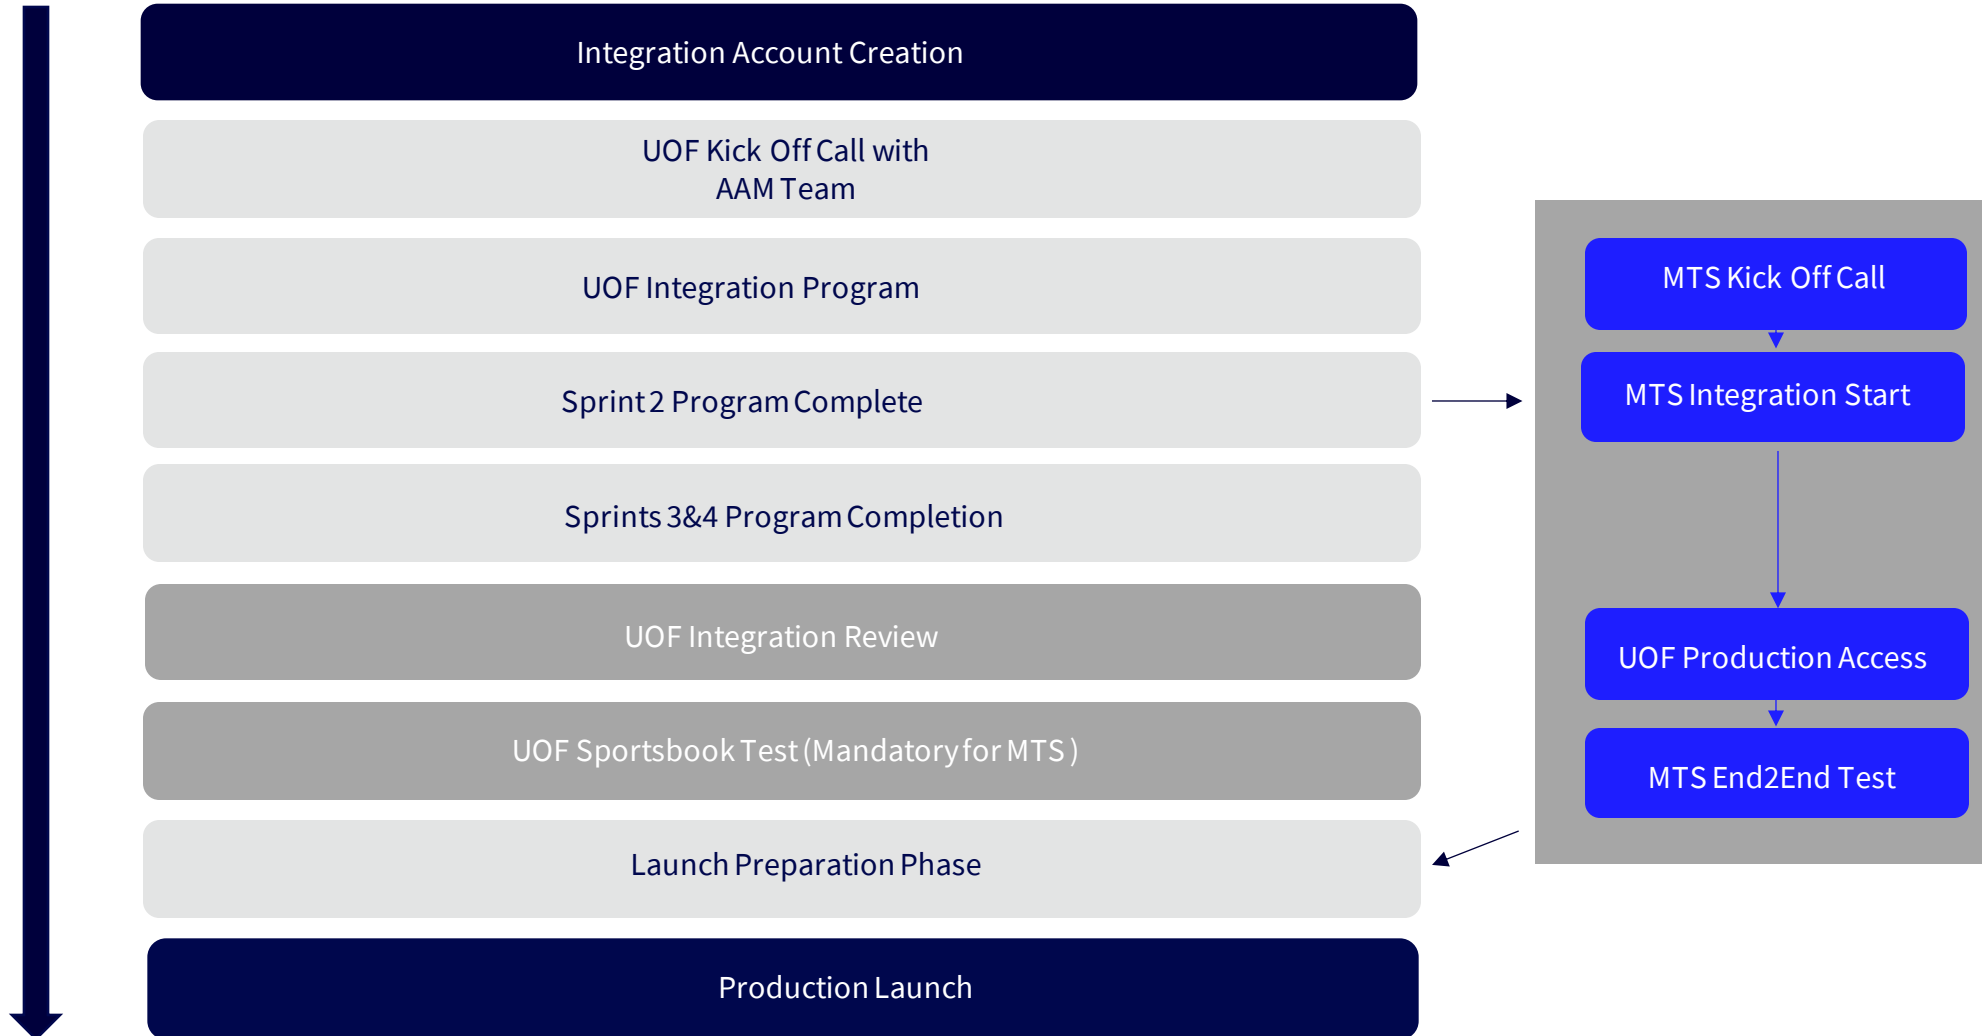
Integration Account Creation

UOF Kick Off Call with AAM Team

UOF Integration Program

Sprint 2 Program Complete

Sprints 3&4 Program Completion

UOF Integration Review

UOF Sportsbook Test (Mandatory for MTS )

Launch Preparation Phase

Production Launch

MTS Kick Off Call

MTS Integration Start

UOF Production Access

MTS End2End Test